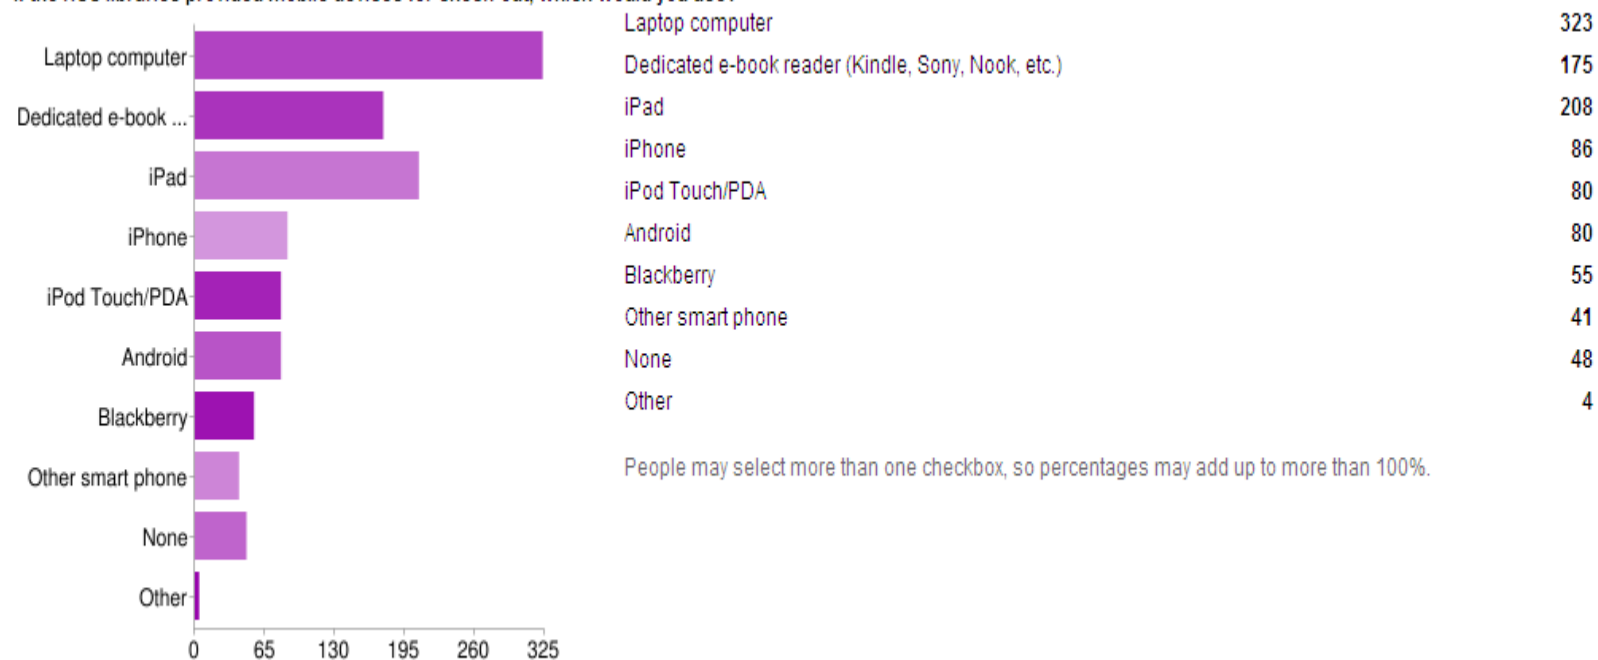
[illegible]

Laptop computer
Dedicated e-book ...
iPad
iPhone
iPod Touch/PDA
Android
Blackberry
Other smart phone
None
Other

0 65 130 195 260 325

| | |
|---|---|
| Laptop computer | 323 |
| Dedicated e-book reader (Kindle, Sony, Nook, etc.) | 175 |
| iPad | 208 |
| iPhone | 86 |
| iPod Touch/PDA | 80 |
| Android | 80 |
| Blackberry | 55 |
| Other smart phone | 41 |
| None | 48 |
| Other | 4 |

People may select more than one checkbox, so percentages may add up to more than 100%.